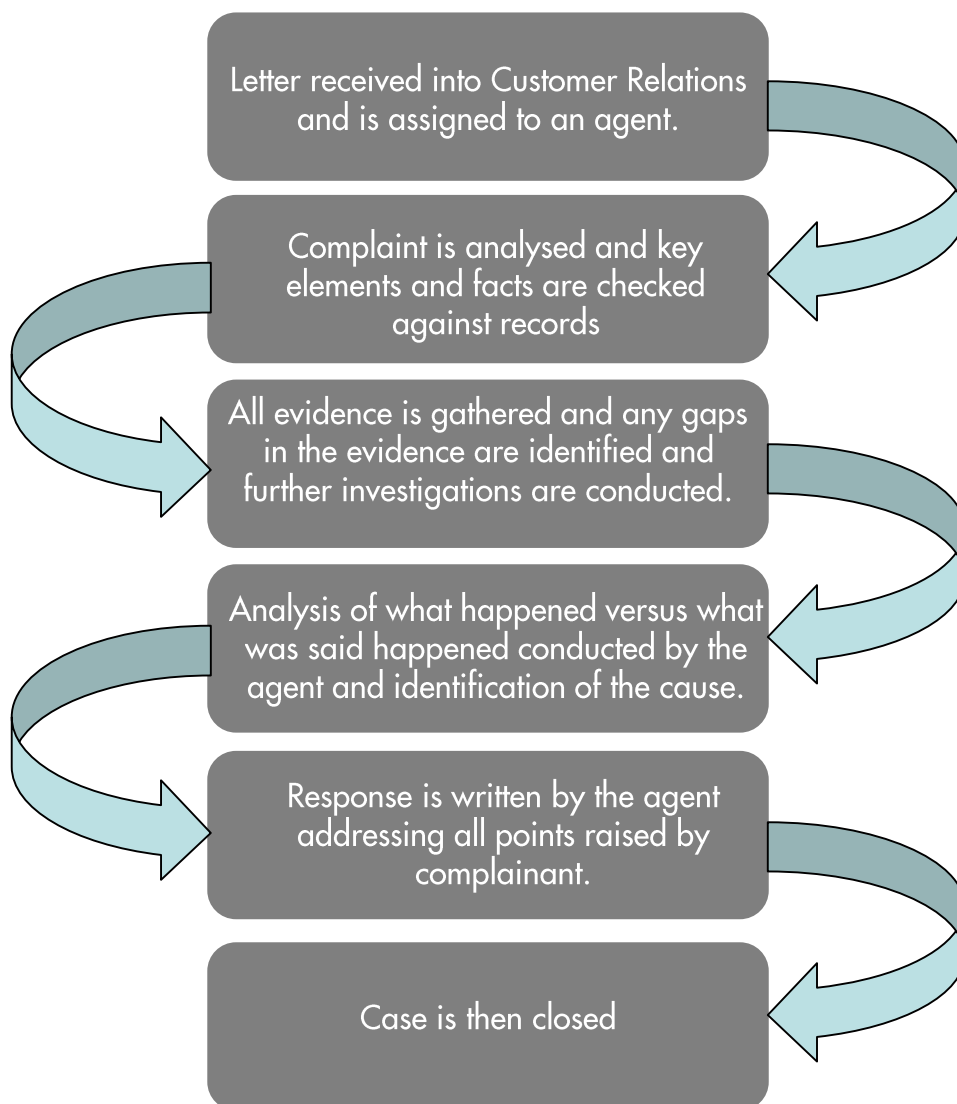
Letter received into Customer Relations and is assigned to an agent.

Complaint is analysed and key elements and facts are checked against records

All evidence is gathered and any gaps in the evidence are identified and further investigations are conducted.

Analysis of what happened versus what was said happened conducted by the agent and identification of the cause.

Response is written by the agent addressing all points raised by complainant.

Case is then closed